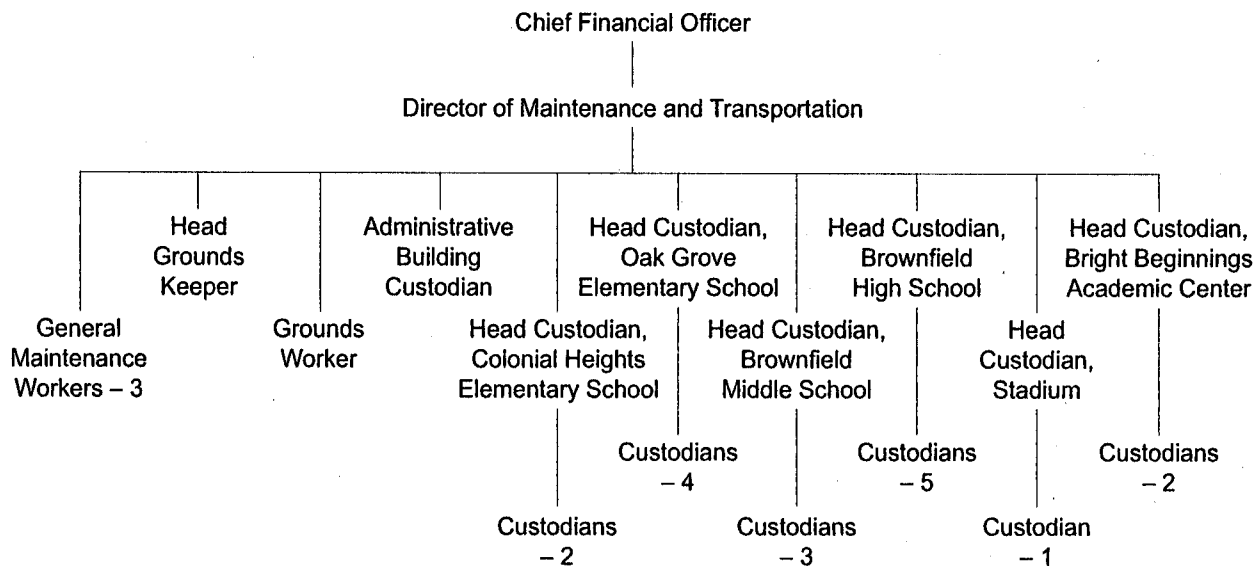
Chief Financial Officer

Director of Maintenance and Transportation

General Maintenance Workers – 3

Head Grounds Keeper

Grounds Worker

Administrative Building Custodian

Head Custodian, Colonial Heights Elementary School

Custodians – 2

Head Custodian, Oak Grove Elementary School

Custodians – 4

Head Custodian, Brownfield Middle School

Custodians – 3

Head Custodian, Brownfield High School

Custodians – 5

Head Custodian, Stadium

Custodian – 1

Head Custodian, Bright Beginnings Academic Center

Custodians – 2